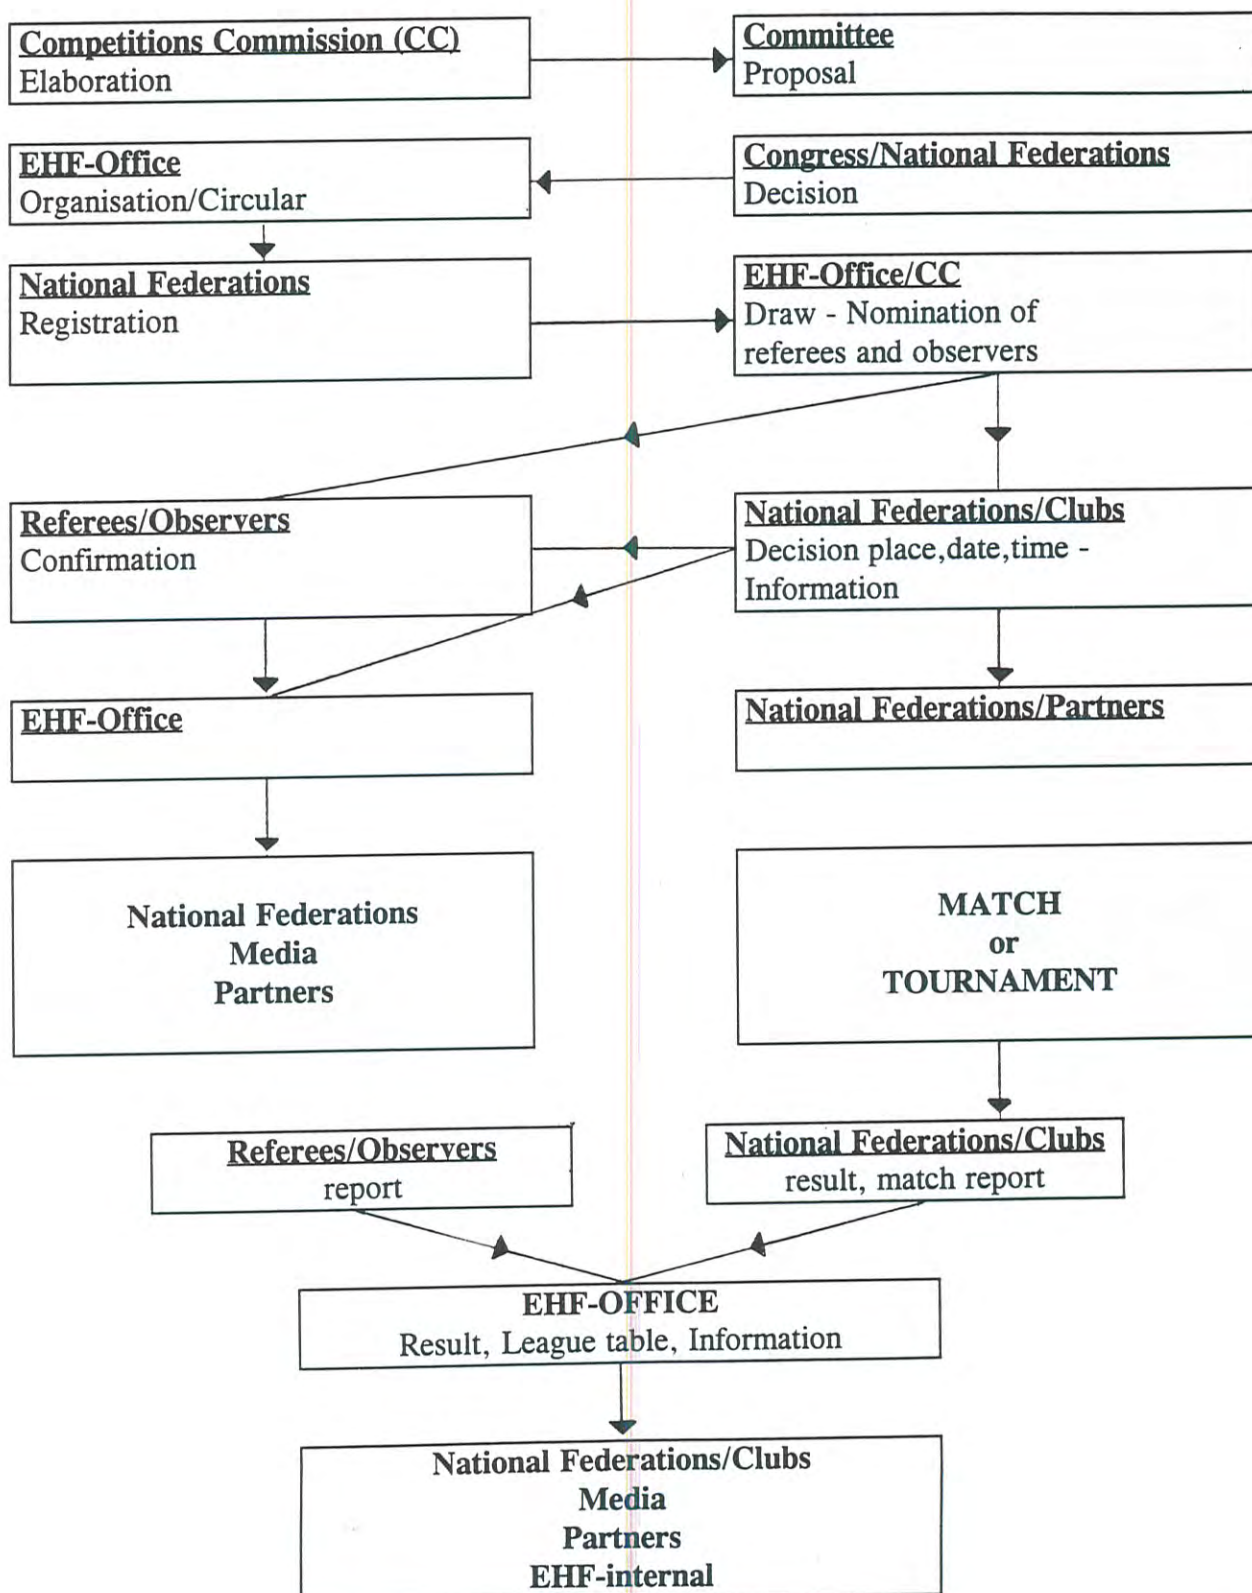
Competitions Commission (CC)
Elaboration

Committee
Proposal

EHF-Office
Organisation/Circular

Congress/National Federations
Decision

National Federations
Registration

EHF-Office/CC
Draw - Nomination of referees and observers

Referees/Observers
Confirmation

National Federations/Clubs
Decision place,date,time - Information

EHF-Office

National Federations/Partners

National Federations
Media
Partners

MATCH
or
TOURNAMENT

Referees/Observers
report

National Federations/Clubs
result, match report

EHF-OFFICE
Result, League table, Information

National Federations/Clubs
Media
Partners
EHF-internal